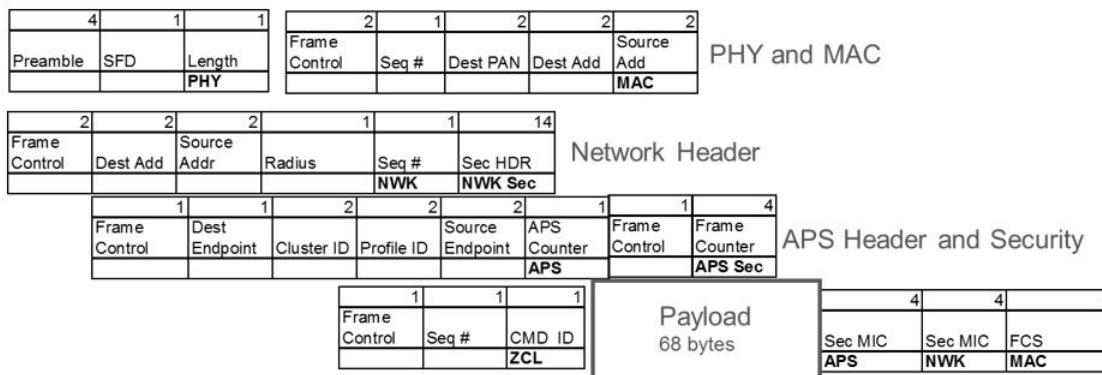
| 4 | 1 | 1 |
|---|---|---|
| Preamble | SFD | Length |
| | | PHY |

| 2 | 1 | 2 | 2 | 2 |
|---|---|---|---|---|
| Frame Control | Seq # | Dest PAN | Dest Add | Source Add |
| | | | | MAC |

PHY and MAC

| 2 | 2 | 2 | 1 | 1 | 14 |
|---|---|---|---|---|---|
| Frame Control | Dest Add | Source Addr | Radius | Seq # | Sec HDR |
| | | | | NWK | NWK Sec |

Network Header

| 1 | 1 | 2 | 2 | 2 | 1 |
|---|---|---|---|---|---|
| Frame Control | Dest Endpoint | Cluster ID | Profile ID | Source Endpoint | APS Counter |
| | | | | | APS |

| 1 | 4 |
|---|---|
| Frame Control | Frame Counter |
| | APS Sec |

APS Header and Security

| 1 | 1 | 1 |
|---|---|---|
| Frame Control | Seq # | CMD ID |
| | | ZCL |

Payload
68 bytes

| 4 | 4 | |
|---|---|---|
| Sec MIC | Sec MIC | FCS |
| APS | NWK | MAC |